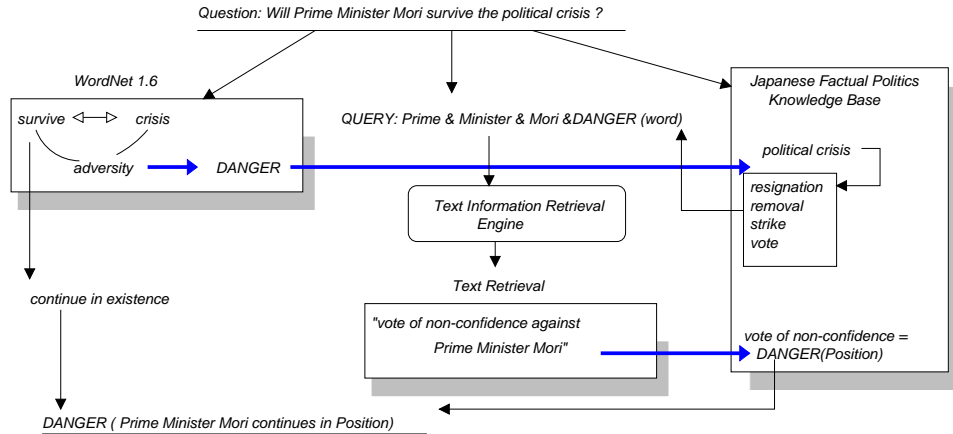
Question: Will Prime Minister Mori survive the political crisis ?

WordNet 1.6

survive ⇔ crisis

adversity DANGER

QUERY: Prime & Minister & Mori &DANGER (word)

Japanese Factual Politics Knowledge Base

political crisis

resignation
removal
strike
vote

Text Information Retrieval Engine

Text Retrieval

continue in existence

"vote of non-confidence against Prime Minister Mori"

vote of non-confidence = DANGER(Position)

DANGER ( Prime Minister Mori continues in Position)